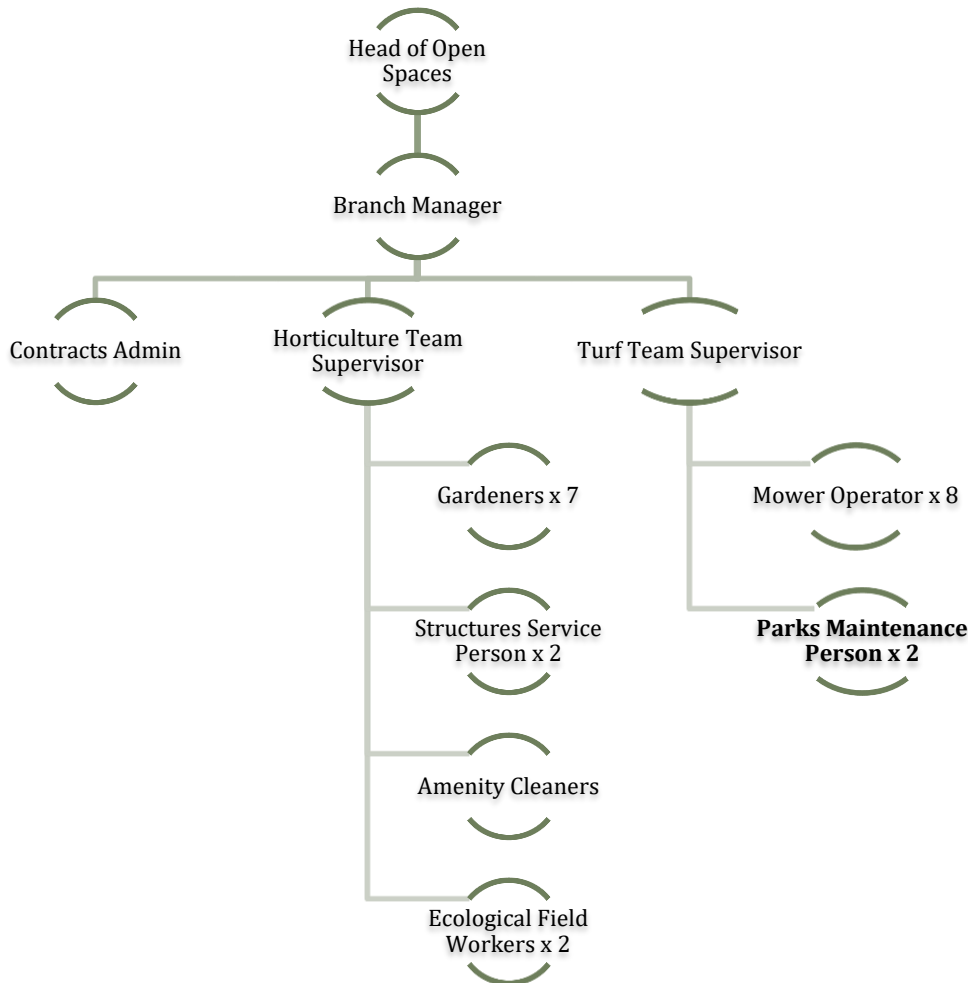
Head of Open Spaces

Branch Manager

Contracts Admin

Horticulture Team Supervisor

Turf Team Supervisor

Gardeners x 7

Structures Service Person x 2

Amenity Cleaners

Ecological Field Workers x 2

Mower Operator x 8

**Parks Maintenance Person x 2**